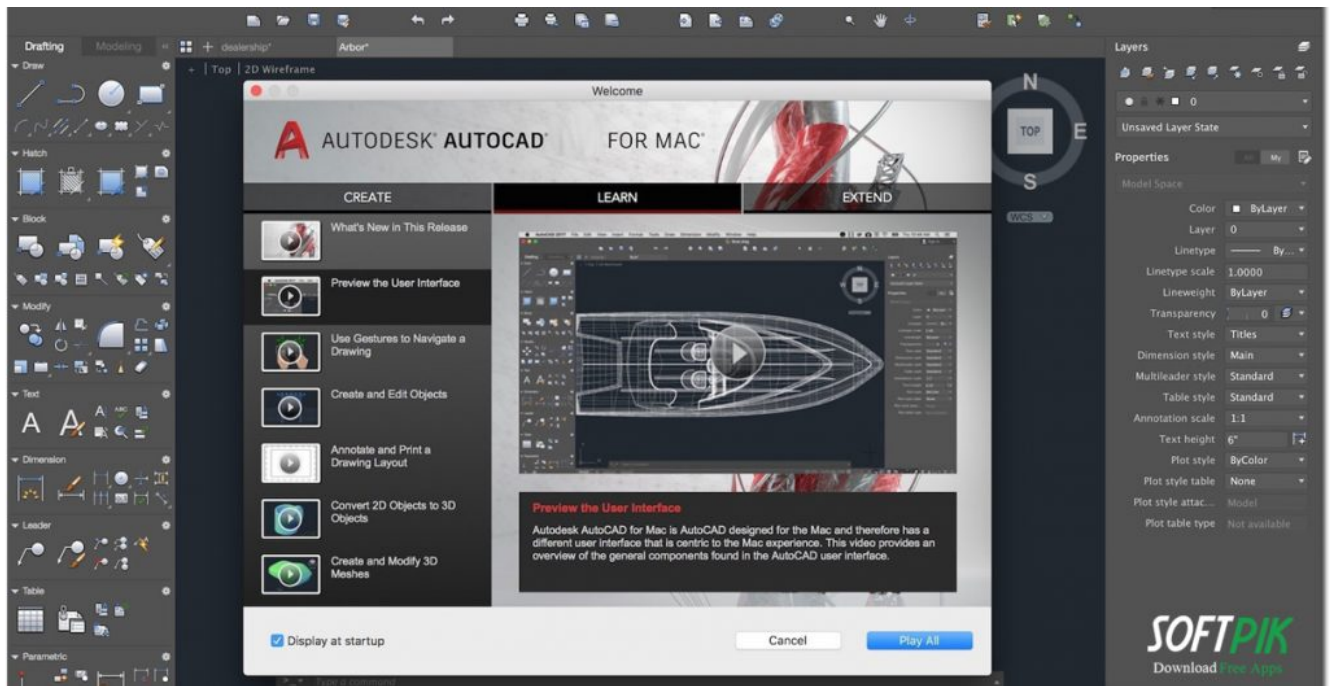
Drafting Modeling
dealership* Arbor*
- | Top | 2D Wireframe
Draw
Hatch
Block
Modify
Text
Dimension
Leader
Table
Parametric

Welcome

AUTODESK® AUTOCAD® FOR MAC®

CREATE LEARN EXTEND

What's New in This Release
Preview the User Interface
Use Gestures to Navigate a Drawing
Create and Edit Objects
Annotate and Print a Drawing Layout
Convert 2D Objects to 3D Objects
Create and Modify 3D Meshes

Preview the User Interface
Autodesk AutoCAD for Mac is AutoCAD designed for the Mac and therefore has a different user interface that is centric to the Mac experience. This video provides an overview of the general components found in the AutoCAD user interface.

Display at startup
Cancel
Play All

N
TOP
E
S
WCS

Layers
0
Unsaved Layer State
Properties
All My
Model Space
Color ByLayer
Layer 0
Linetype By...
Linetype scale 1.0000
Lineweight ByLayer
Transparency 0
Text style Titles
Dimension style Main
Multileader style Standard
Table style Standard
Annotation scale 1:1
Text height 6"
Plot style ByColor
Plot style table None
Plot style attac... Model
Plot table type Not available

Type a command

SOFTPIK
Download Free Apps